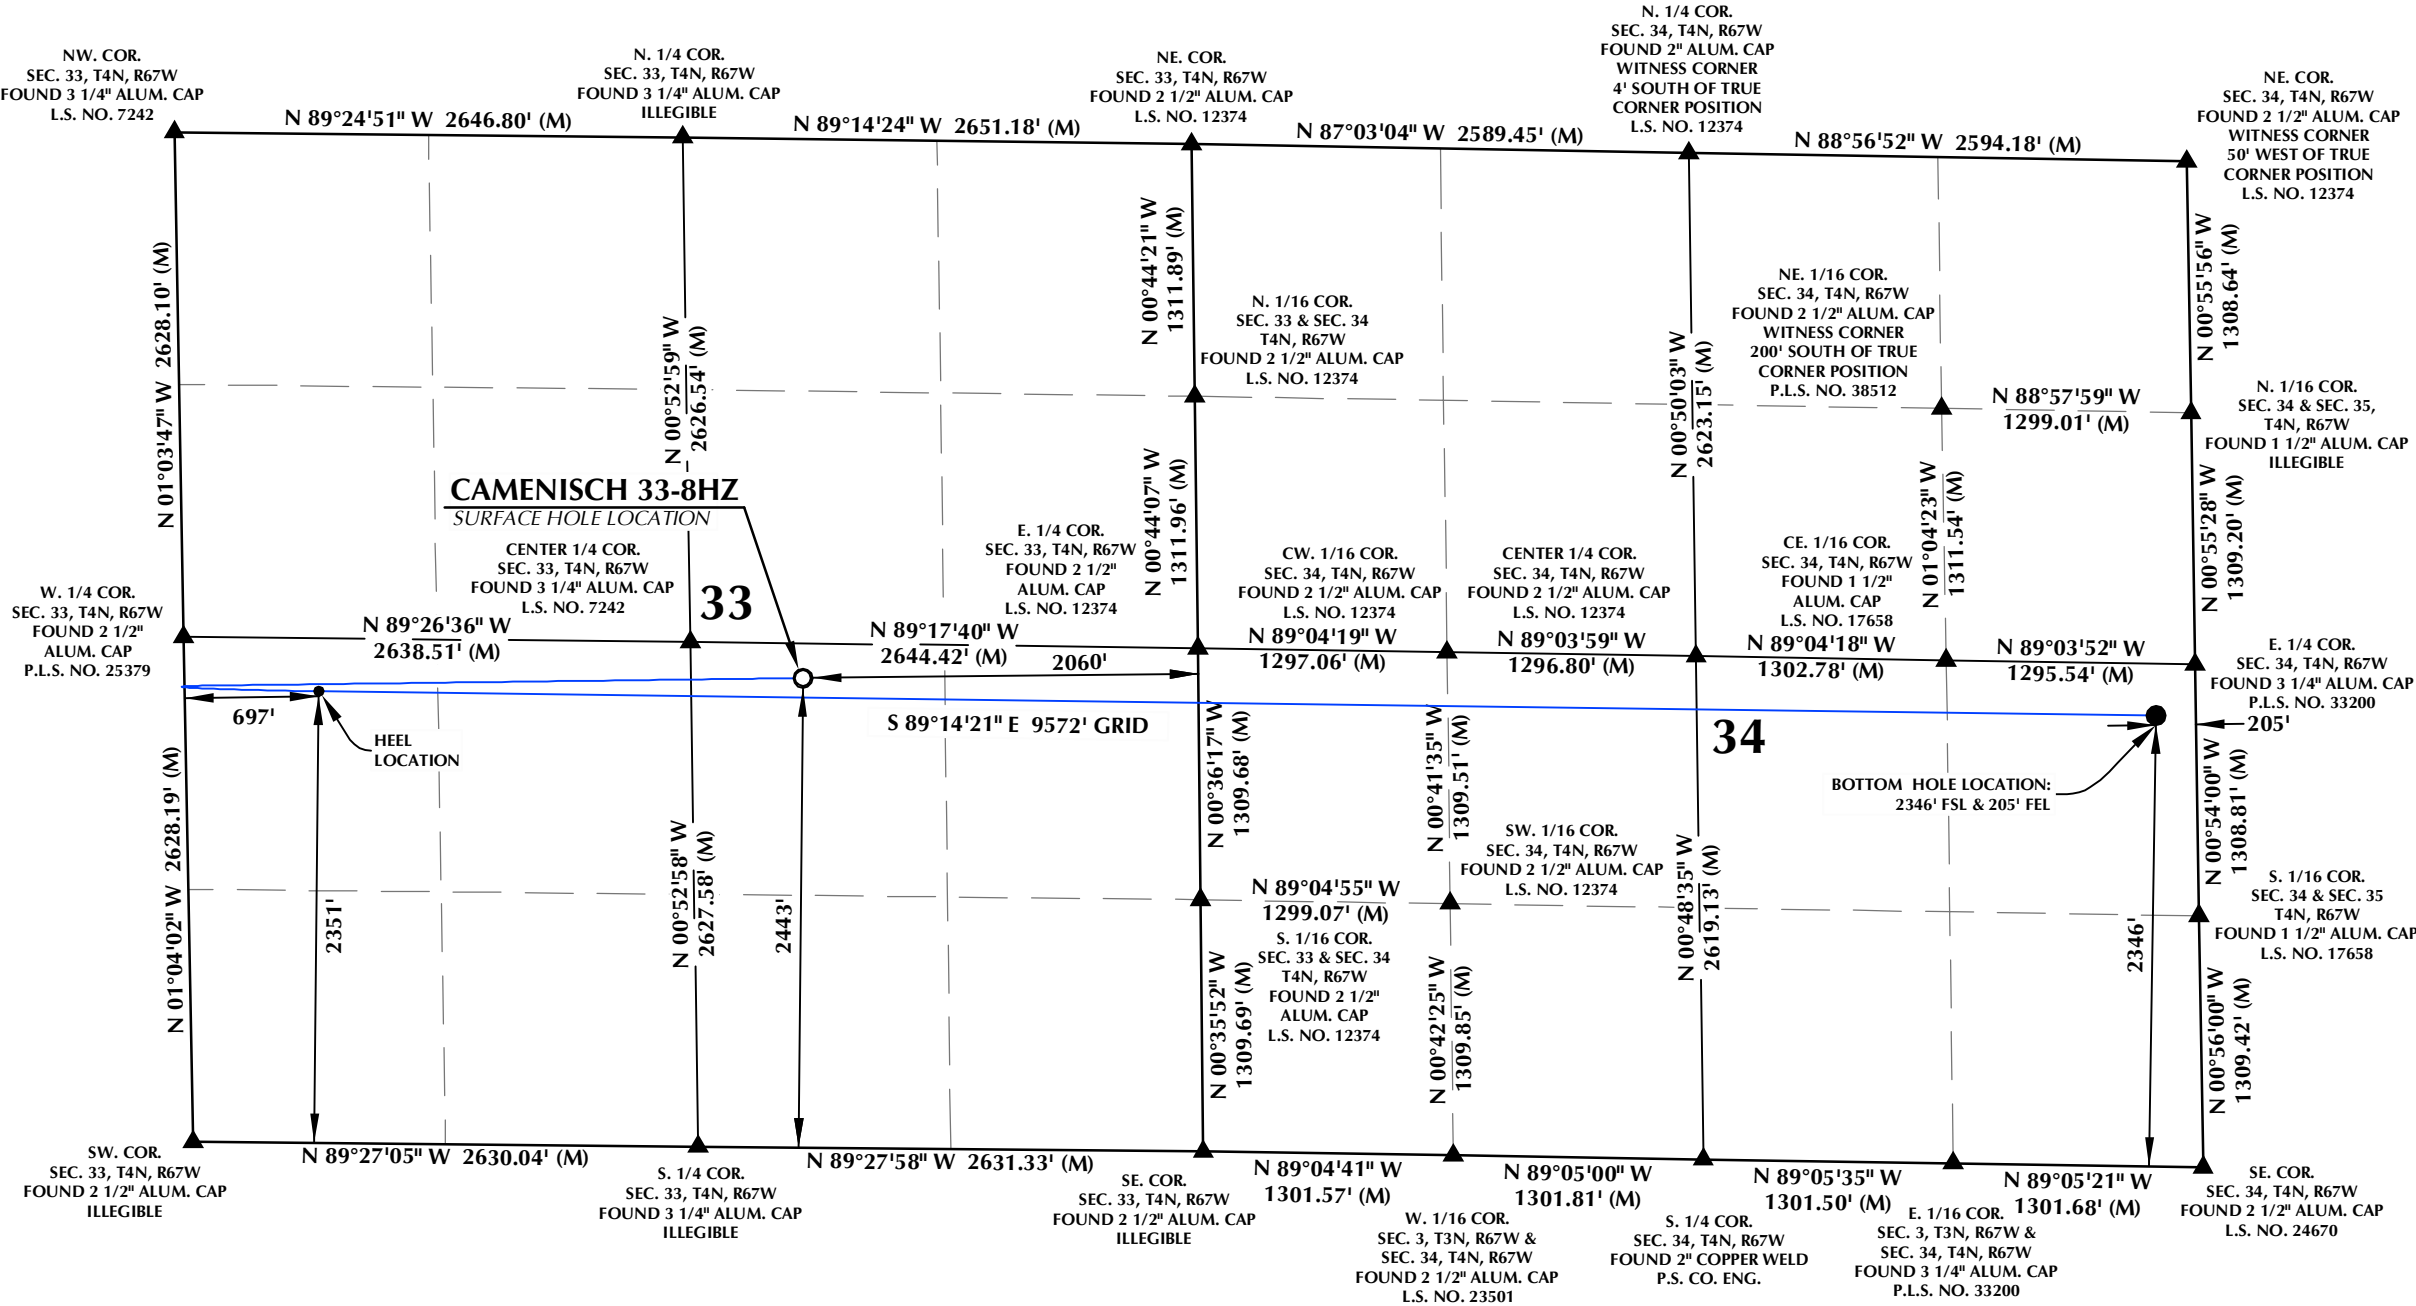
N. 1/4 COR.
SEC. 34, T4N, R67W
FOUND 2" ALUM. CAP
WITNESS CORNER
4' SOUTH OF TRUE
CORNER POSITION
L.S. NO. 12374

NW. COR.
SEC. 33, T4N, R67W
FOUND 3 1/4" ALUM. CAP
L.S. NO. 7242

N. 1/4 COR.
SEC. 33, T4N, R67W
FOUND 3 1/4" ALUM. CAP
ILLEGIBLE

NE. COR.
SEC. 33, T4N, R67W
FOUND 2 1/2" ALUM. CAP
L.S. NO. 12374

NE. COR.
SEC. 34, T4N, R67W
FOUND 2 1/2" ALUM. CAP
WITNESS CORNER
50' WEST OF TRUE
CORNER POSITION
L.S. NO. 12374

N 89°24'51" W 2646.80' (M)
N 89°14'24" W 2651.18' (M)
N 87°03'04" W 2589.45' (M)
N 88°56'52" W 2594.18' (M)

N 01°03'47" W 2628.10' (M)
N 00°52'59" W 2626.54' (M)
N 00°44'21" W 1311.89' (M)
N 00°50'03" W 2623.15' (M)
N 00°55'56" W 1308.64' (M)

N. 1/16 COR.
SEC. 33 & SEC. 34
T4N, R67W
FOUND 2 1/2" ALUM. CAP
L.S. NO. 12374

NE. 1/16 COR.
SEC. 34, T4N, R67W
FOUND 2 1/2" ALUM. CAP
WITNESS CORNER
200' SOUTH OF TRUE
CORNER POSITION
P.L.S. NO. 38512

N 88°57'59" W
1299.01' (M)

N. 1/16 COR.
SEC. 34 & SEC. 35,
T4N, R67W
FOUND 1 1/2" ALUM. CAP
ILLEGIBLE

CAMENISCH 33-8HZ
SURFACE HOLE LOCATION

N 00°44'07" W 1311.96' (M)
N 01°04'23" W 1311.54' (M)
N 00°55'28" W 1309.20' (M)

W. 1/4 COR.
SEC. 33, T4N, R67W
FOUND 2 1/2"
ALUM. CAP
P.L.S. NO. 25379

CENTER 1/4 COR.
SEC. 33, T4N, R67W
FOUND 3 1/4" ALUM. CAP
L.S. NO. 7242

33

E. 1/4 COR.
SEC. 33, T4N, R67W
FOUND 2 1/2"
ALUM. CAP
L.S. NO. 12374

CW. 1/16 COR.
SEC. 34, T4N, R67W
FOUND 2 1/2" ALUM. CAP
L.S. NO. 12374

CENTER 1/4 COR.
SEC. 34, T4N, R67W
FOUND 2 1/2" ALUM. CAP
L.S. NO. 12374

CE. 1/16 COR.
SEC. 34, T4N, R67W
FOUND 1 1/2"
ALUM. CAP
L.S. NO. 17658

E. 1/4 COR.
SEC. 34, T4N, R67W
FOUND 3 1/4" ALUM. CAP
P.L.S. NO. 33200

N 89°26'36" W
2638.51' (M)
N 89°17'40" W
2644.42' (M)
2060'
N 89°04'19" W
1297.06' (M)
N 89°03'59" W
1296.80' (M)
N 89°04'18" W
1302.78' (M)
N 89°03'52" W
1295.54' (M)

697'
S 89°14'21" E 9572' GRID
205'
34

HEEL
LOCATION

BOTTOM HOLE LOCATION:
2346' FSL & 205' FEL

N 01°04'02" W 2628.19' (M)
N 00°52'58" W 2627.58' (M)
2351'
2443'
N 00°36'17" W 1309.68' (M)
N 00°41'35" W 1309.51' (M)
N 00°48'35" W 2619.13' (M)
N 00°54'00" W 1308.81' (M)

SW. 1/16 COR.
SEC. 34, T4N, R67W
FOUND 2 1/2" ALUM. CAP
L.S. NO. 12374

N 89°04'55" W
1299.07' (M)

S. 1/16 COR.
SEC. 33 & SEC. 34
T4N, R67W
FOUND 2 1/2"
ALUM. CAP
L.S. NO. 12374

S. 1/16 COR.
SEC. 34 & SEC. 35
T4N, R67W
FOUND 1 1/2" ALUM. CAP
L.S. NO. 17658

2346'
N 00°35'52" W 1309.69' (M)
N 00°42'25" W 1309.85' (M)
N 00°56'00" W 1309.42' (M)

N 89°27'05" W 2630.04' (M)
N 89°27'58" W 2631.33' (M)
N 89°04'41" W 1301.57' (M)
N 89°05'00" W 1301.81' (M)
N 89°05'35" W 1301.50' (M)
N 89°05'21" W 1301.68' (M)

SW. COR.
SEC. 33, T4N, R67W
FOUND 2 1/2" ALUM. CAP
ILLEGIBLE

S. 1/4 COR.
SEC. 33, T4N, R67W
FOUND 3 1/4" ALUM. CAP
ILLEGIBLE

SE. COR.
SEC. 33, T4N, R67W
FOUND 2 1/2" ALUM. CAP
ILLEGIBLE

W. 1/16 COR.
SEC. 3, T3N, R67W &
SEC. 34, T4N, R67W
FOUND 2 1/2" ALUM. CAP
L.S. NO. 23501

S. 1/4 COR.
SEC. 34, T4N, R67W
FOUND 2" COPPER WELD
P.S. CO. ENG.

E. 1/16 COR.
SEC. 3, T3N, R67W &
SEC. 34, T4N, R67W
FOUND 3 1/4" ALUM. CAP
P.L.S. NO. 33200

SE. COR.
SEC. 34, T4N, R67W
FOUND 2 1/2" ALUM. CAP
L.S. NO. 24670